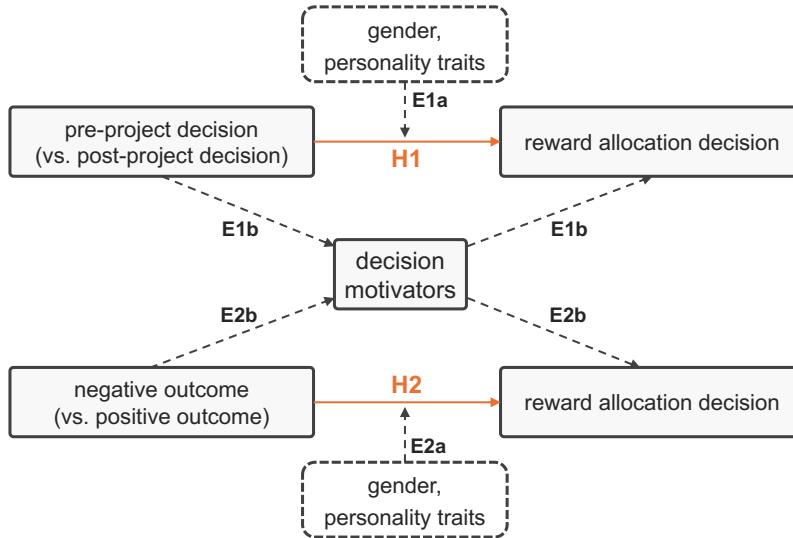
gender, personality traits

E1a

pre-project decision (vs. post-project decision)

H1

reward allocation decision

E1b

E1b

decision motivators

E2b

E2b

negative outcome (vs. positive outcome)

H2

reward allocation decision

E2a

gender, personality traits